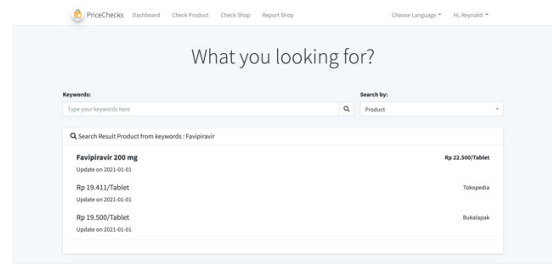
PriceChecks Dashboard Check Product Check Shop Report Shop Choose Language Hi, Reynaldi

What you looking for?

Keywords:
Type your keywords here

Search by:
Product

Search Result Product from keywords : Favipiravir

Favipiravir 200 mg
Update on 2021-01-01
Rp 22.500/Tablet

Rp 19.411/Tablet
Update on 2021-01-01
Tokopedia

Rp 19.500/Tablet
Update on 2021-01-01
Bukalapak